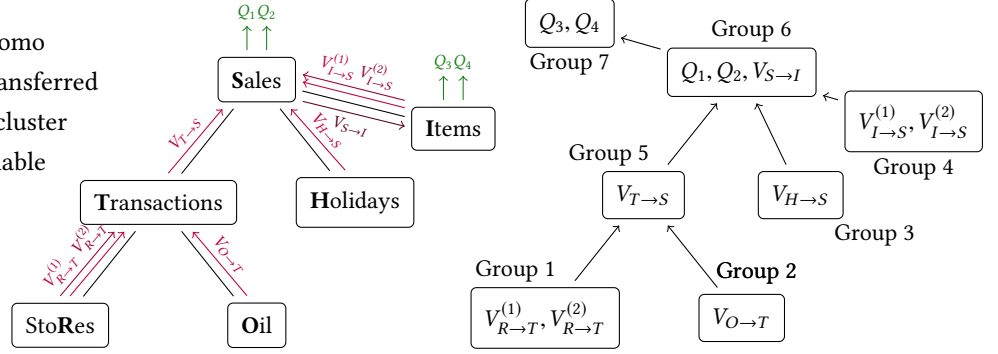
omo
ansferred
cluster
able

$Q_1$ $Q_2$

Sales

$V^{(1)}_{I\to S}$ $V^{(2)}_{I\to S}$

$Q_3$ $Q_4$

Items

$V_{S\to I}$

$V_{H\to S}$

$V_{T\to S}$

Transactions

Holidays

$V^{(1)}_{R\to T}$ $V^{(2)}_{R\to T}$

$V_{O\to T}$

StoRes

Oil

$Q_3, Q_4$

Group 7

Group 6

$Q_1, Q_2, V_{S\to I}$

$V^{(1)}_{I\to S}, V^{(2)}_{I\to S}$

Group 4

Group 5

$V_{T\to S}$

$V_{H\to S}$

Group 3

Group 1

Group 2

$V^{(1)}_{R\to T}, V^{(2)}_{R\to T}$

$V_{O\to T}$